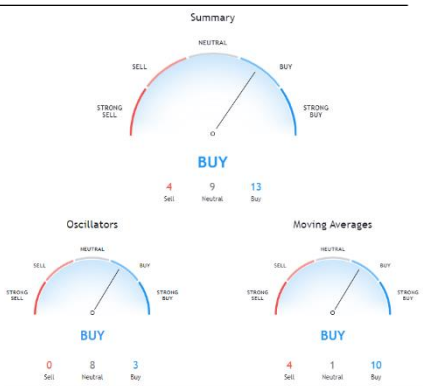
Summary

NEUTRAL
SELL
BUY
STRONG SELL
STRONG BUY

BUY

4 Sell
9 Neutral
13 Buy

Oscillators

NEUTRAL
SELL
BUY
STRONG SELL
STRONG BUY

BUY

0 Sell
8 Neutral
3 Buy

Moving Averages

NEUTRAL
SELL
BUY
STRONG SELL
STRONG BUY

BUY

4 Sell
1 Neutral
10 Buy